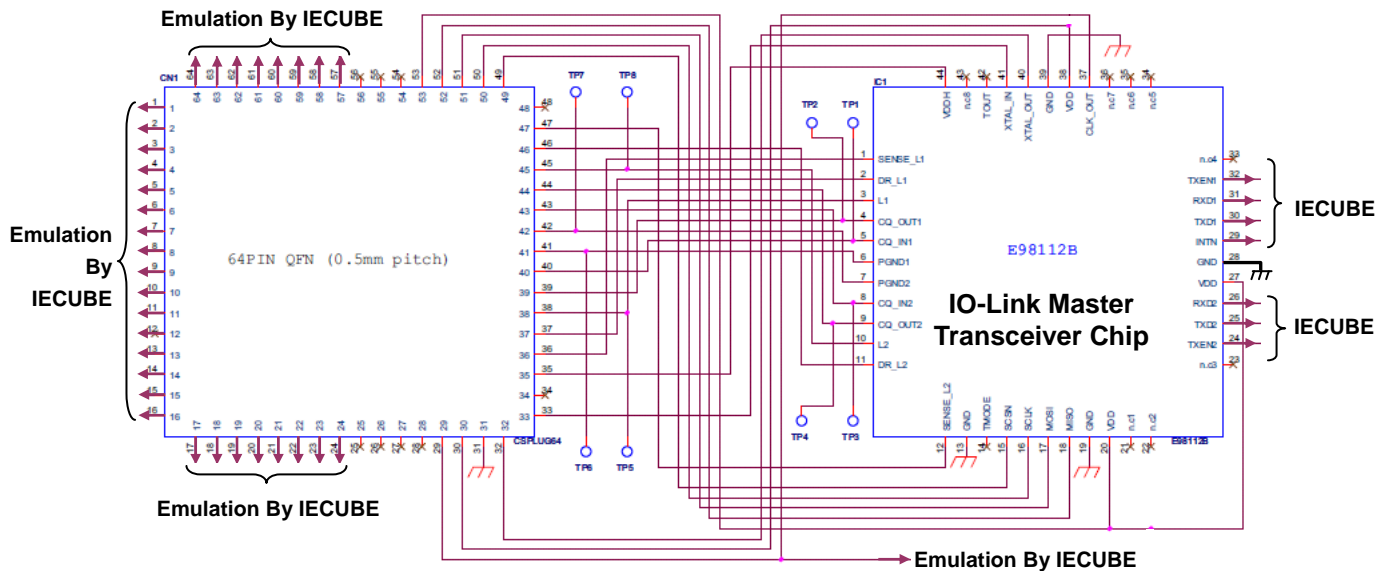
Emulation By IECUBE

CN1

64 63 62 61 60 59 58 57 56 55 54 53 52 51 50 49

1 2 3 4 5 6 7 8 9 10 11 12 13 14 15 16

1 2 3 4 5 6 7 8 9 10 11 12 13 14 15 16

Emulation By IECUBE

64PIN QFN (0.5mm pitch)

48 47 46 45 44 43 42 41 40 39 38 37 36 35 34 33

48 47 46 45 44 43 42 41 40 39 38 37 36 35 34 33

17 18 19 20 21 22 23 24 25 26 27 28 29 30 31 32

17 18 19 20 21 22 23 24 25 26 27 28 29 30 31 32

CSPLUG64

Emulation By IECUBE

TP7 TP8

TP6 TP5

TP2 TP1

TP4 TP3

IC1

44 43 42 41 40 39 38 37 36 35 34

VDDH n.c8 TOUT XTAL_IN XTAL_OUT GND VDD CLK_OUT n.c7 n.c6 n.c5

1 SENSE_L1
2 DR_L1
3 L1
4 CQ_OUT1
5 CQ_IN1
6 PGND1
7 PGND2
8 CQ_IN2
9 CQ_OUT2
10 L2
11 DR_L2

E98112B

IO-Link Master Transceiver Chip

n.c4 33
TXEN1 32
RXD1 31
TXD1 30
INTN 29
GND 28
VDD 27
RXD2 26
TXD2 25
TXEN2 24
n.c3 23

IECUBE

IECUBE

SENSE_L2 GND TMODE SCSN SCLK MOSI MISO GND VDD n.c1 n.c2

12 13 14 15 16 17 18 19 20 21 22

E98112B

Emulation By IECUBE